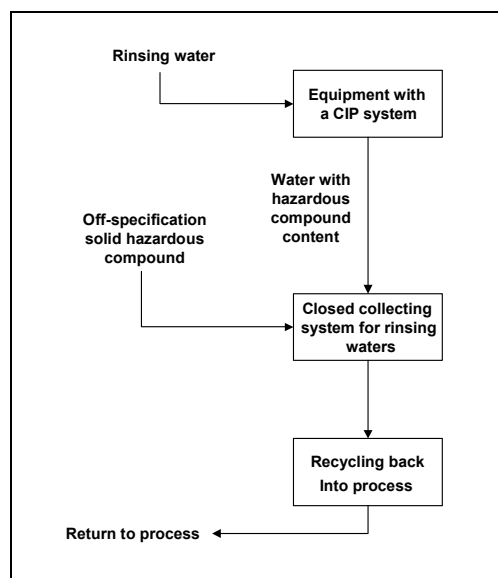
Rinsing water

Equipment with a CIP system

Water with hazardous compound content

Off-specification solid hazardous compound

Closed collecting system for rinsing waters

Recycling back Into process

Return to process